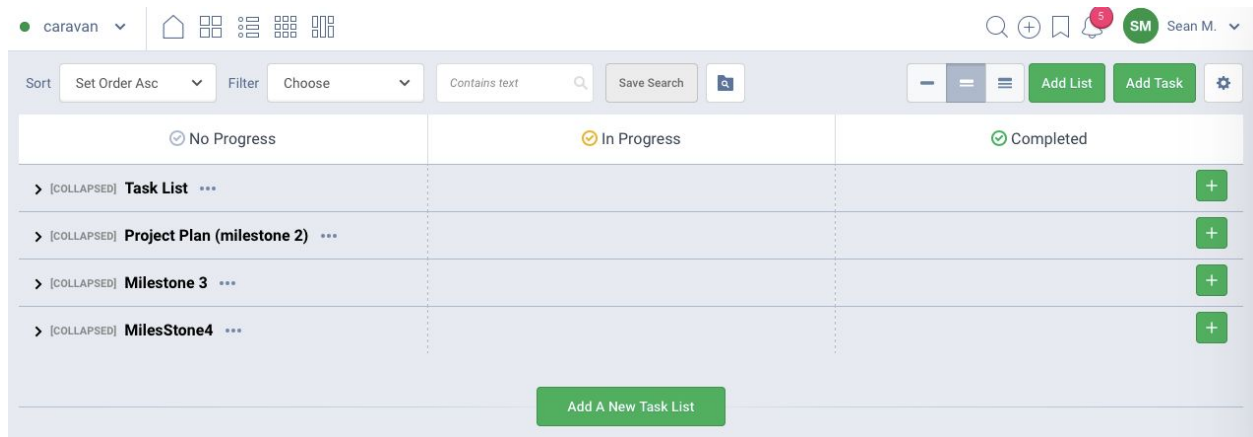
caravan

5 SM Sean M.

Sort Set Order Asc Filter Choose Contains text Save Search

Add List Add Task

No Progress | In Progress | Completed

[COLLAPSED] Task List •••

[COLLAPSED] Project Plan (milestone 2) •••

[COLLAPSED] Milestone 3 •••

[COLLAPSED] MilesStone4 •••

Add A New Task List